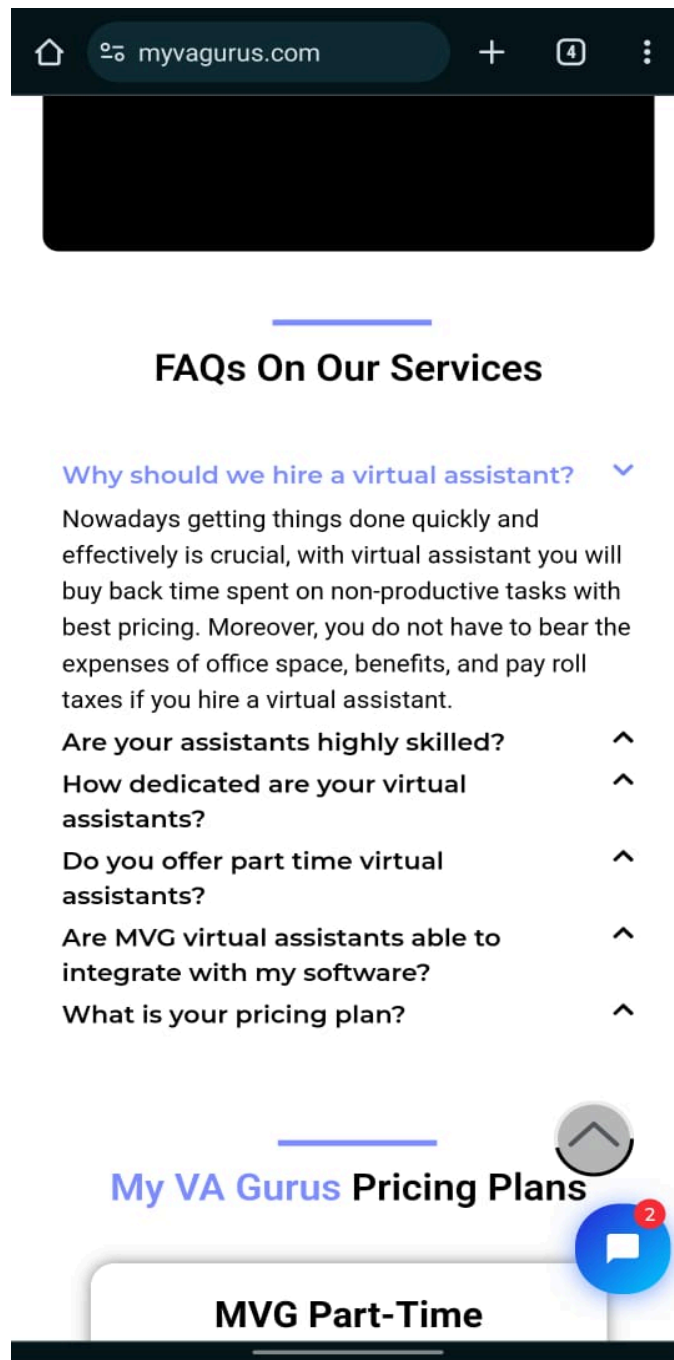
myvagurus.com

4

FAQs On Our Services

Why should we hire a virtual assistant?

Nowadays getting things done quickly and effectively is crucial, with virtual assistant you will buy back time spent on non-productive tasks with best pricing. Moreover, you do not have to bear the expenses of office space, benefits, and pay roll taxes if you hire a virtual assistant.

Are your assistants highly skilled?

How dedicated are your virtual assistants?

Do you offer part time virtual assistants?

Are MVG virtual assistants able to integrate with my software?

What is your pricing plan?

My VA Gurus Pricing Plans

2

MVG Part-Time